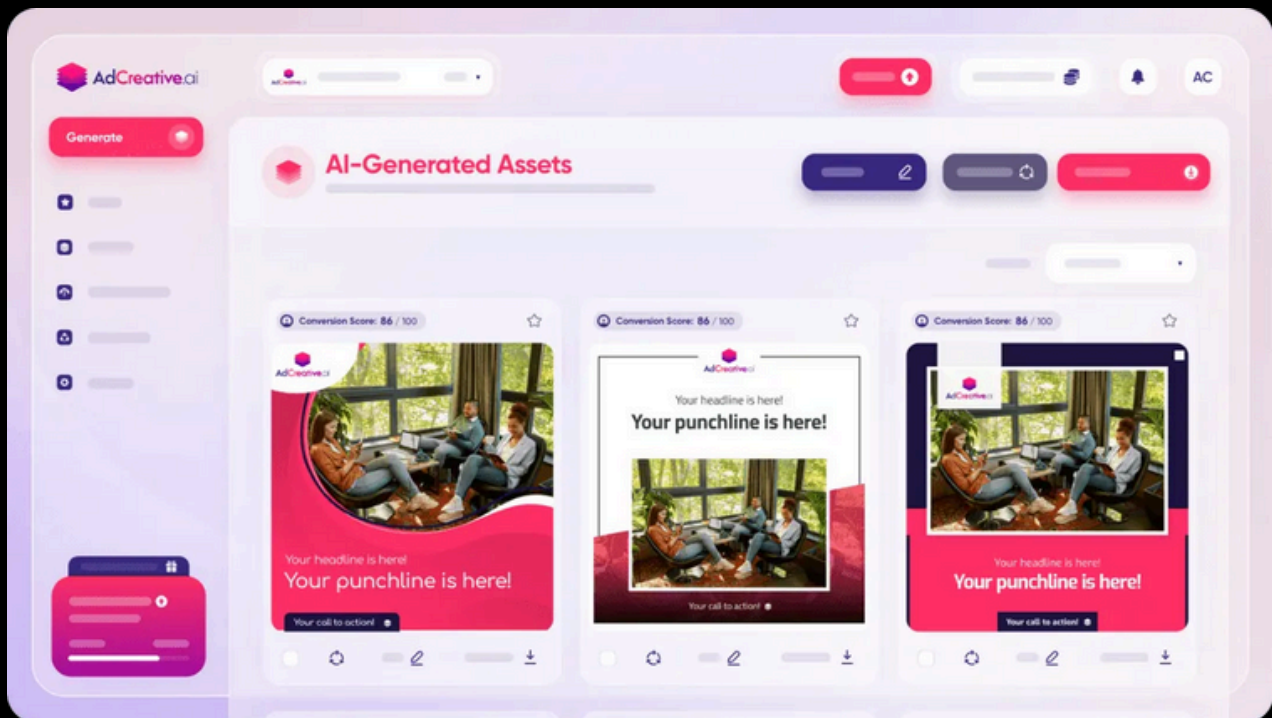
AdCreative.ai

AdCreative.ai

AC

Generate

AI-Generated Assets

Conversion Score: 86 / 100

AdCreative.ai

Your headline is here!
Your punchline is here!

Your call to action!

Conversion Score: 86 / 100

AdCreative.ai

Your headline is here!
Your punchline is here!

Your call to action!

Conversion Score: 86 / 100

AdCreative.ai

Your headline is here!
Your punchline is here!

Your call to action!